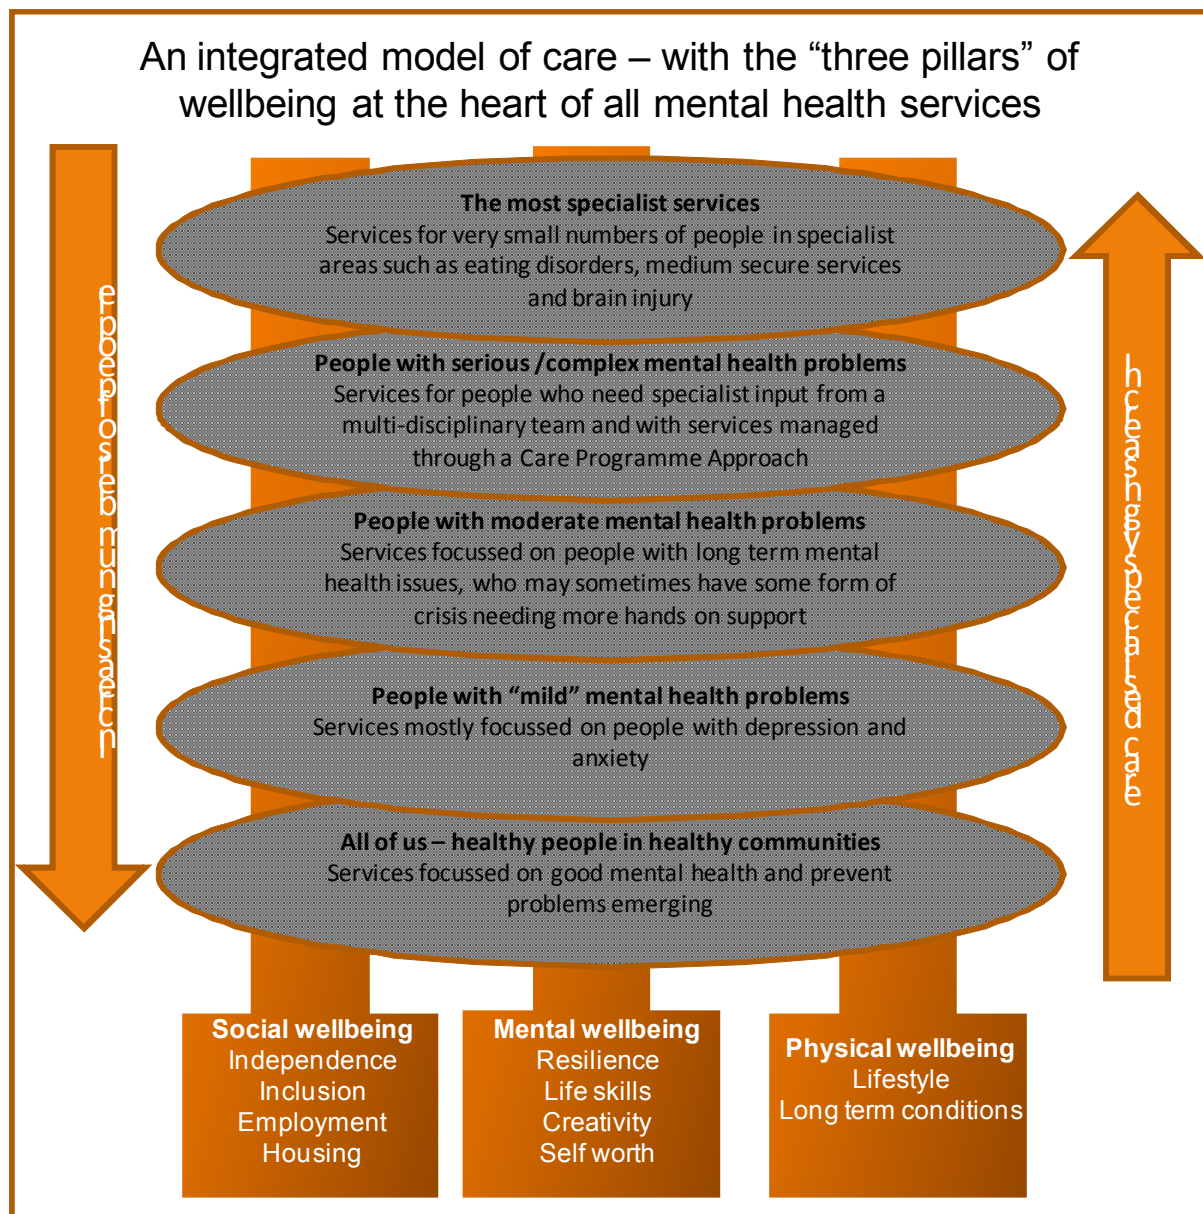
An integrated model of care – with the "three pillars" of wellbeing at the heart of all mental health services

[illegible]

The most specialist services
Services for very small numbers of people in specialist areas such as eating disorders, medium secure services and brain injury

People with serious /complex mental health problems
Services for people who need specialist input from a multi-disciplinary team and with services managed through a Care Programme Approach

People with moderate mental health problems
Services focussed on people with long term mental health issues, who may sometimes have some form of crisis needing more hands on support

People with "mild" mental health problems
Services mostly focussed on people with depression and anxiety

All of us – healthy people in healthy communities
Services focussed on good mental health and prevent problems emerging

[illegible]

Social wellbeing
Independence
Inclusion
Employment
Housing

Mental wellbeing
Resilience
Life skills
Creativity
Self worth

Physical wellbeing
Lifestyle
Long term conditions